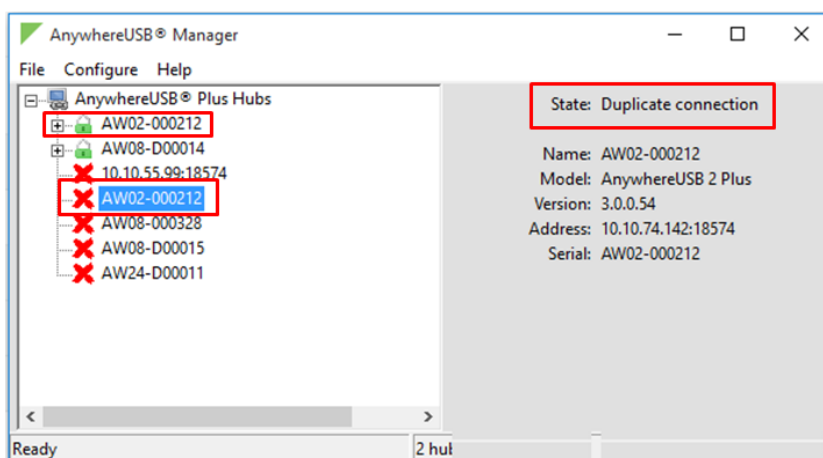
AnywhereUSB® Manager

File Configure Help

AnywhereUSB® Plus Hubs
AW02-000212
AW08-D00014
10.10.55.99:18574
AW02-000212
AW08-000328
AW08-D00015
AW24-D00011

State: Duplicate connection

Name: AW02-000212
Model: AnywhereUSB 2 Plus
Version: 3.0.0.54
Address: 10.10.74.142:18574
Serial: AW02-000212

Ready
2 hu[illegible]